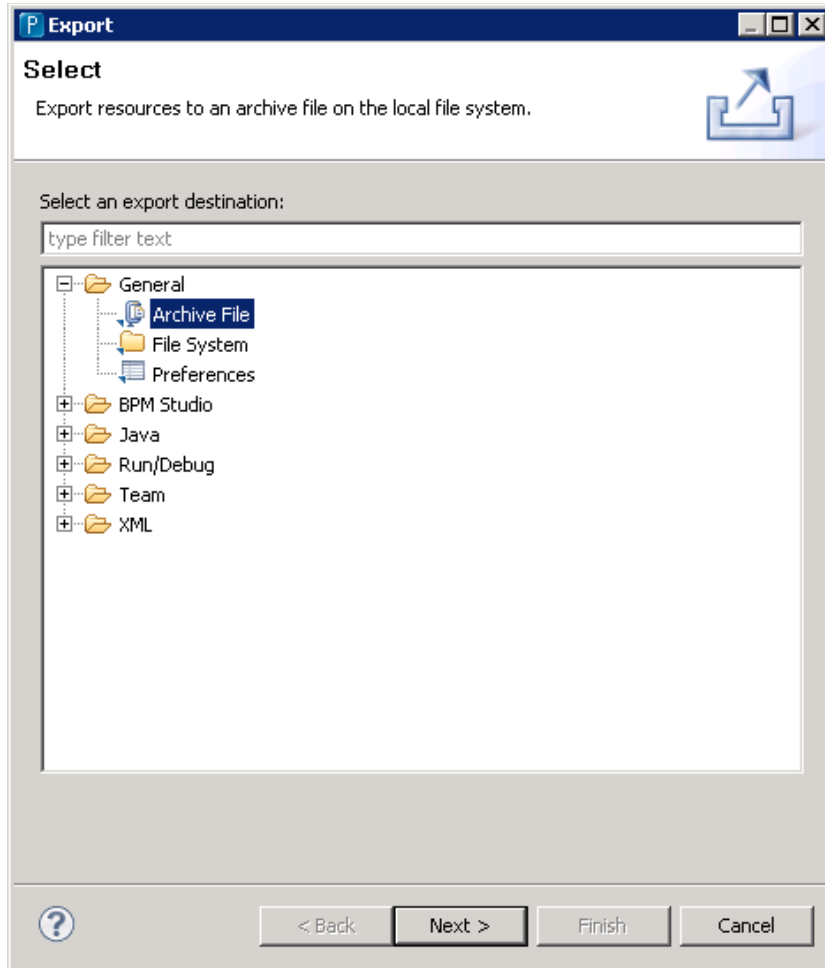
Export

Select

Export resources to an archive file on the local file system.

Select an export destination:

type filter text

General
Archive File
File System
Preferences
BPM Studio
Java
Run/Debug
Team
XML

< Back
Next >
Finish
Cancel